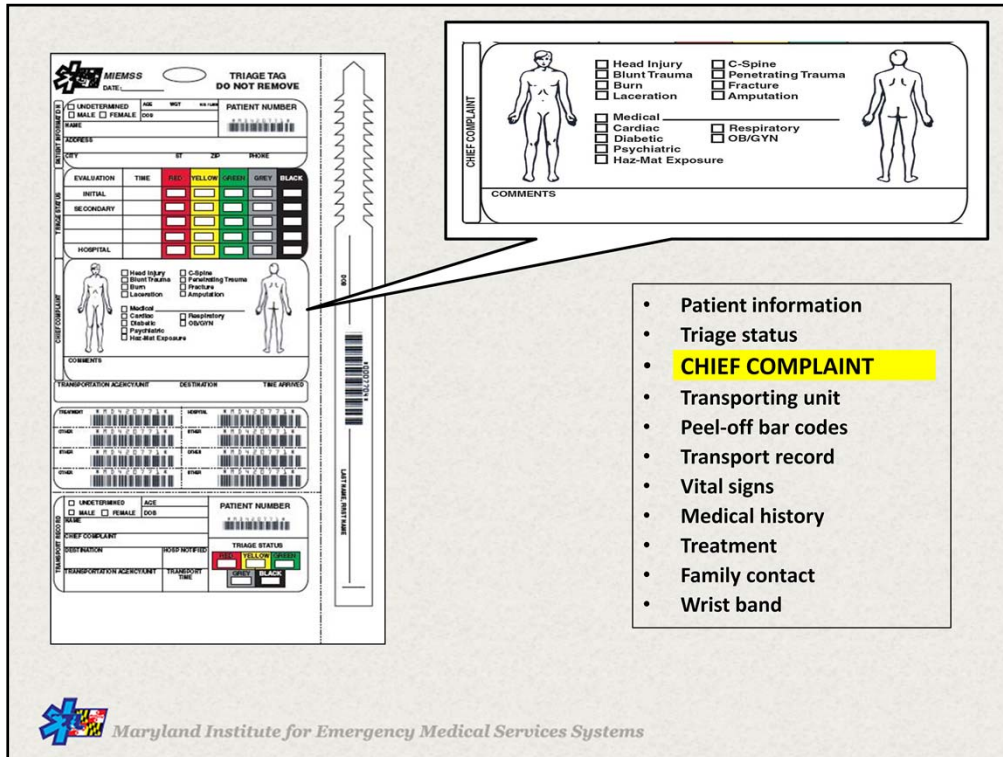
MIEMSS
DATE:
TRIAGE TAG
DO NOT REMOVE

PATIENT INFORMATION
☐ UNDETERMINED ☐ MALE ☐ FEMALE
AGE WGT
DOB
PATIENT NUMBER
NAME
ADDRESS
CITY ST ZIP PHONE

TRIAGE STATUS
| EVALUATION | TIME | RED | YELLOW | GREEN | GREY | BLACK |
|---|---|---|---|---|---|---|
| INITIAL | | | | | | |
| SECONDARY | | | | | | |
| | | | | | | |
| HOSPITAL | | | | | | |

CHIEF COMPLAINT
☐ Head Injury ☐ C-Spine
☐ Blunt Trauma ☐ Penetrating Trauma
☐ Burn ☐ Fracture
☐ Laceration ☐ Amputation
☐ Medical
☐ Cardiac ☐ Respiratory
☐ Diabetic ☐ OB/GYN
☐ Psychiatric
☐ Haz-Mat Exposure
COMMENTS

TRANSPORTATION AGENCY/UNIT DESTINATION TIME ARRIVED

TREATMENT HOSPITAL
OTHER OTHER
OTHER OTHER
OTHER OTHER

TRANSPORT RECORD
☐ UNDETERMINED ☐ MALE ☐ FEMALE
AGE DOB
PATIENT NUMBER
NAME
CHIEF COMPLAINT
DESTINATION HOSP NOTIFIED
TRIAGE STATUS
RED YELLOW GREEN GREY BLACK
TRANSPORTATION AGENCY/UNIT TRANSPORT TIME

DOB
LAST NAME, FIRST NAME

CHIEF COMPLAINT
☐ Head Injury ☐ C-Spine
☐ Blunt Trauma ☐ Penetrating Trauma
☐ Burn ☐ Fracture
☐ Laceration ☐ Amputation
☐ Medical
☐ Cardiac ☐ Respiratory
☐ Diabetic ☐ OB/GYN
☐ Psychiatric
☐ Haz-Mat Exposure
COMMENTS

• Patient information
• Triage status
• CHIEF COMPLAINT
• Transporting unit
• Peel-off bar codes
• Transport record
• Vital signs
• Medical history
• Treatment
• Family contact
• Wrist band

Maryland Institute for Emergency Medical Services Systems